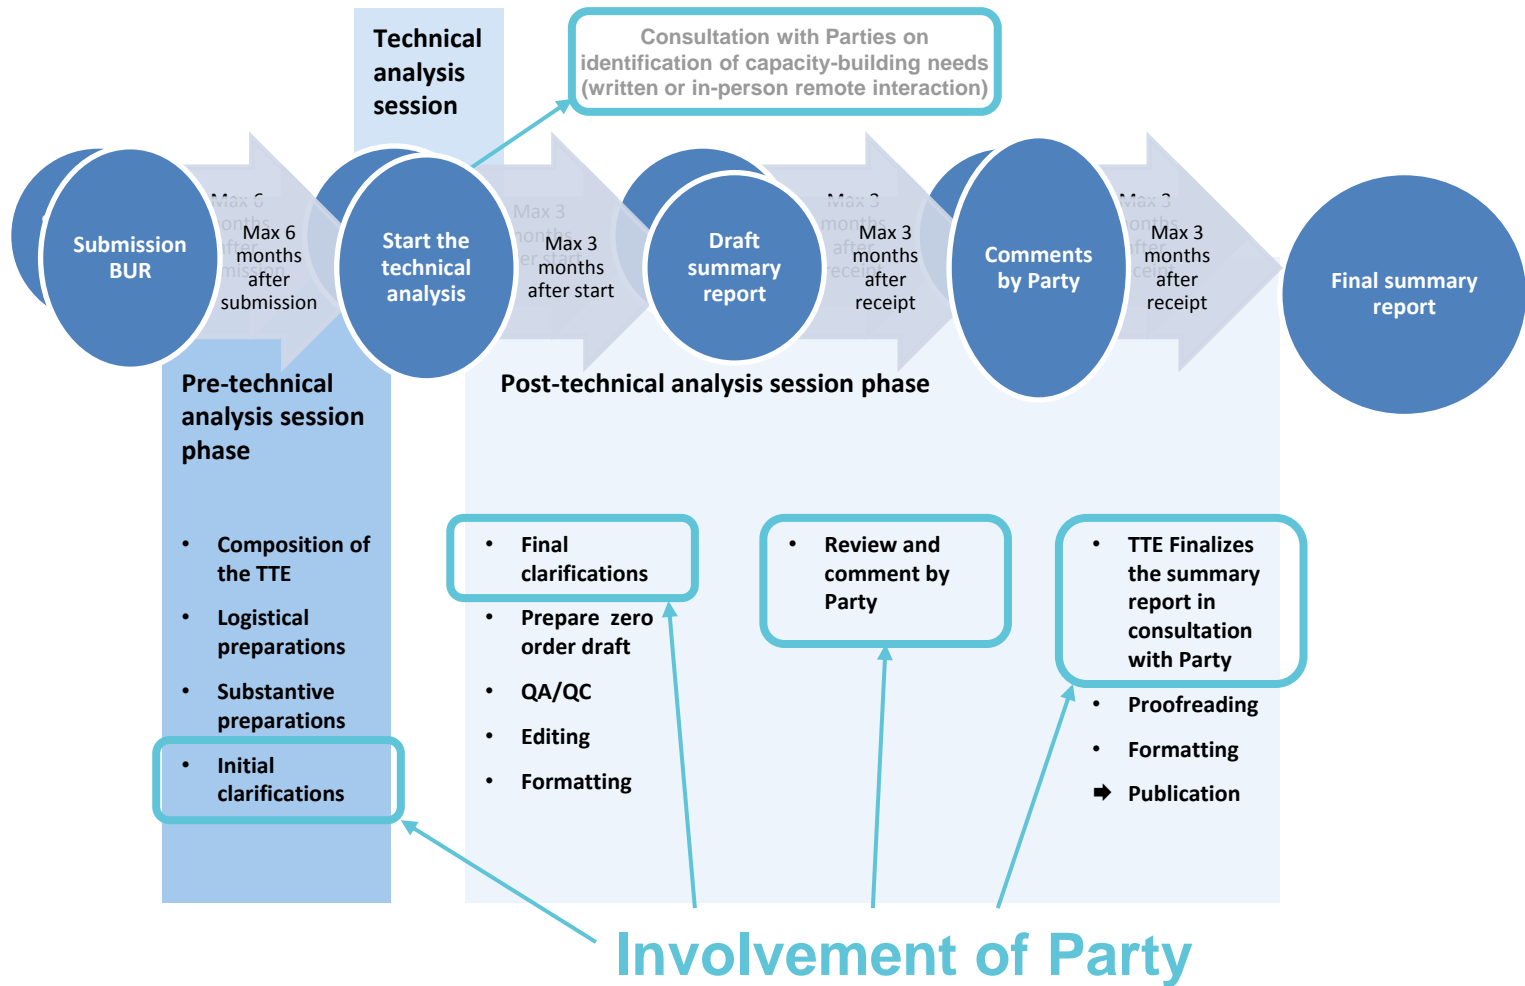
Technical analysis session

Consultation with Parties on identification of capacity-building needs (written or in-person remote interaction)

Submission BUR

Max 6 months after submission

Start the technical analysis

Max 3 months after start

Draft summary report

Max 3 months after receipt

Comments by Party

Max 3 months after receipt

Final summary report

Pre-technical analysis session phase

Post-technical analysis session phase

- Composition of the TTE
- Logistical preparations
- Substantive preparations
- Initial clarifications

- Final clarifications
- Prepare zero order draft
- QA/QC
- Editing
- Formatting

- Review and comment by Party

- TTE Finalizes the summary report in consultation with Party
- Proofreading
- Formatting
- Publication

Involvement of Party